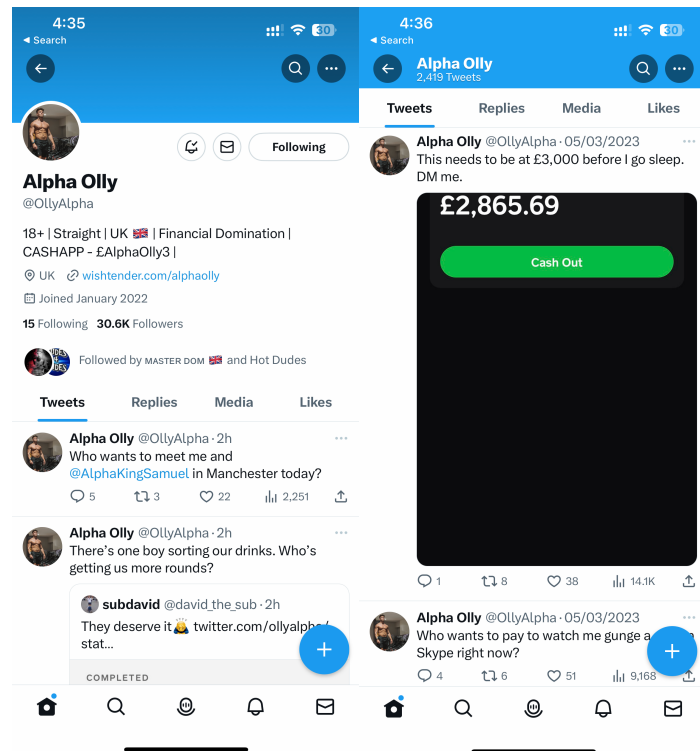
4:35
◂ Search
30

Following

Alpha Olly
@OllyAlpha

18+ | Straight | UK 🇬🇧 | Financial Domination | CASHAPP - £AlphaOlly3 |

UK wishtender.com/alphaolly
Joined January 2022

15 Following 30.6K Followers

Followed by MASTER DOM 🇬🇧 and Hot Dudes

Tweets Replies Media Likes

Alpha Olly @OllyAlpha · 2h
Who wants to meet me and @AlphaKingSamuel in Manchester today?
5 3 22 2,251

Alpha Olly @OllyAlpha · 2h
There's one boy sorting our drinks. Who's getting us more rounds?

subdavid @david_the_sub · 2h
They deserve it 🧎 twitter.com/ollyalpha/stat...

COMPLETED

4:36
◂ Search
30

Alpha Olly
2,419 Tweets

Tweets Replies Media Likes

Alpha Olly @OllyAlpha · 05/03/2023
This needs to be at £3,000 before I go sleep. DM me.

£2,865.69

Cash Out

1 8 38 14.1K

Alpha Olly @OllyAlpha · 05/03/2023
Who wants to pay to watch me gunge a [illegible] Skype right now?
4 6 51 9,168